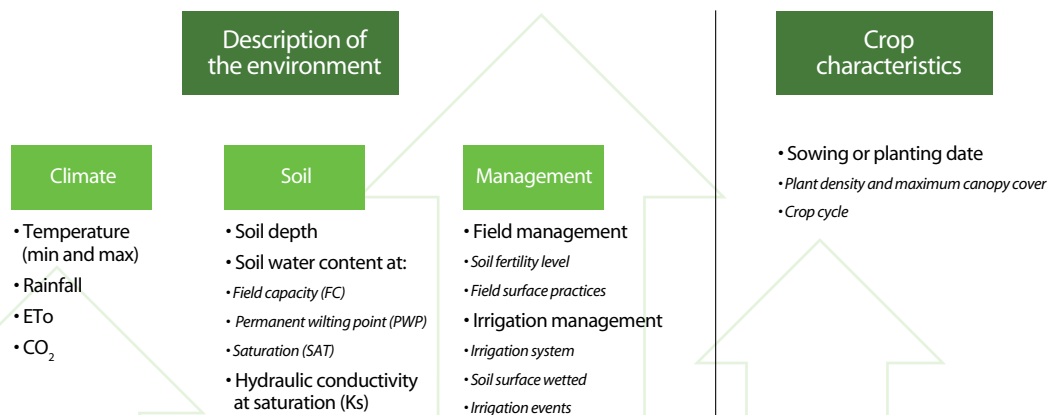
Description of the environment

Crop characteristics

Climate

Soil

Management

• Temperature (min and max)
• Rainfall
• ETo
• $CO_2$

• Soil depth
• Soil water content at:
• Field capacity (FC)
• Permanent wilting point (PWP)
• Saturation (SAT)
• Hydraulic conductivity at saturation (Ks)

• Field management
• Soil fertility level
• Field surface practices
• Irrigation management
• Irrigation system
• Soil surface wetted
• Irrigation events

• Sowing or planting date
• Plant density and maximum canopy cover
• Crop cycle